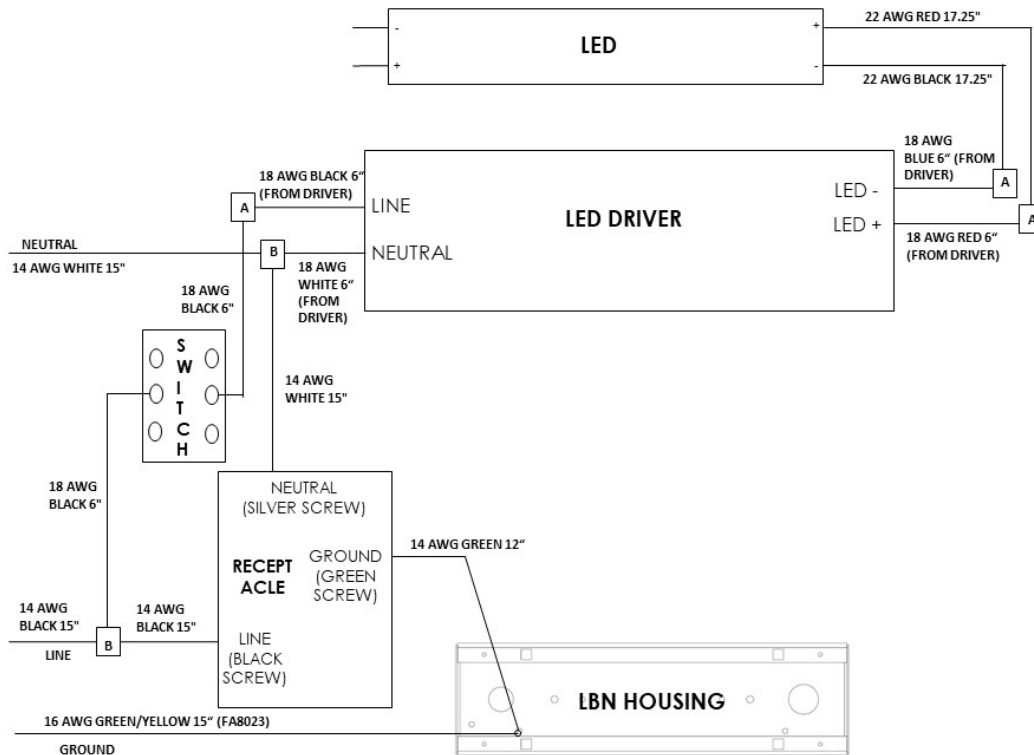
-
+
LED
+
-
22 AWG RED 17.25"
22 AWG BLACK 17.25"

18 AWG BLUE 6" (FROM DRIVER)
A
A

18 AWG BLACK 6" (FROM DRIVER)
A
LINE
LED DRIVER
LED -
LED +
NEUTRAL
14 AWG WHITE 15"
B
NEUTRAL
18 AWG WHITE 6" (FROM DRIVER)
18 AWG RED 6" (FROM DRIVER)

18 AWG BLACK 6"

SWITCH

14 AWG WHITE 15"

18 AWG BLACK 6"

NEUTRAL (SILVER SCREW)
RECEPT ACLE
GROUND (GREEN SCREW)
14 AWG GREEN 12"

14 AWG BLACK 15"
B
14 AWG BLACK 15"
LINE (BLACK SCREW)
LINE

LBN HOUSING

16 AWG GREEN/YELLOW 15" (FA8023)
GROUND